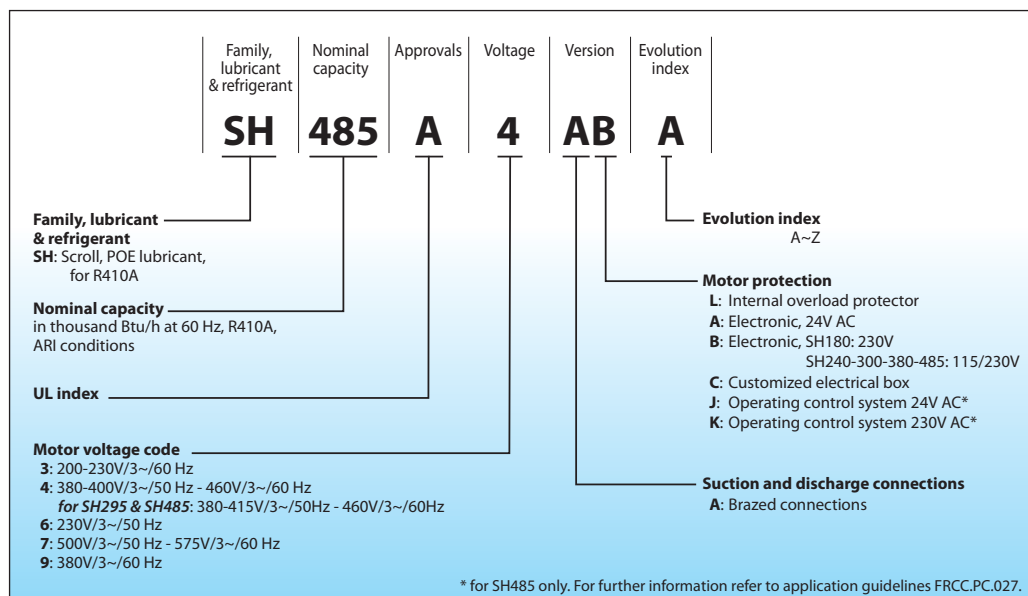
| Family, lubricant & refrigerant | Nominal capacity | Approvals | Voltage | Version | Evolution index |
|---|---|---|---|---|---|
| SH | 485 | A | 4 | AB | A |

**Family, lubricant & refrigerant**
**SH**: Scroll, POE lubricant, for R410A

**Nominal capacity**
in thousand Btu/h at 60 Hz, R410A, ARI conditions

**UL index**

**Motor voltage code**
**3**: 200-230V/3~/60 Hz
**4**: 380-400V/3~/50 Hz - 460V/3~/60 Hz
***for SH295 & SH485***: 380-415V/3~/50Hz - 460V/3~/60Hz
**6**: 230V/3~/50 Hz
**7**: 500V/3~/50 Hz - 575V/3~/60 Hz
**9**: 380V/3~/60 Hz

**Evolution index**
A~Z

**Motor protection**
**L**: Internal overload protector
**A**: Electronic, 24V AC
**B**: Electronic, SH180: 230V
SH240-300-380-485: 115/230V
**C**: Customized electrical box
**J**: Operating control system 24V AC*
**K**: Operating control system 230V AC*

**Suction and discharge connections**
**A**: Brazed connections

* for SH485 only. For further information refer to application guidelines FRCC.PC.027.